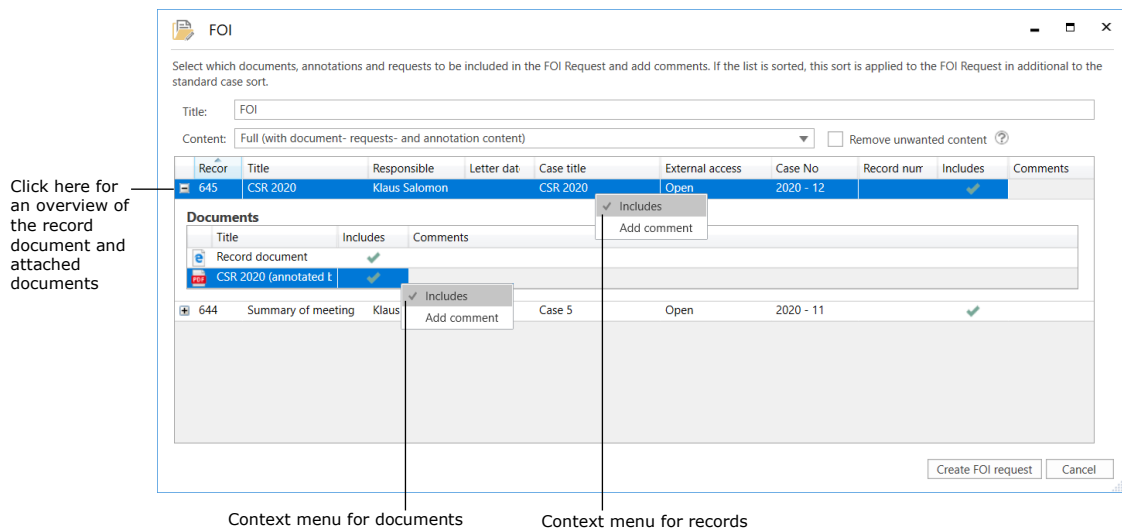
FOI

Select which documents, annotations and requests to be included in the FOI Request and add comments. If the list is sorted, this sort is applied to the FOI Request in additional to the standard case sort.

Title: FOI

Content: Full (with document- requests- and annotation content)

Remove unwanted content

Click here for an overview of the record document and attached documents

| Recor | Title | Responsible | Letter dat | Case title | External access | Case No | Record num | Includes | Comments |
|---|---|---|---|---|---|---|---|---|---|
| 645 | CSR 2020 | Klaus Salomon | | CSR 2020 | Open | 2020 - 12 | | ✓ | |

Includes
Add comment

Documents

| Title | Includes | Comments |
|---|---|---|
| Record document | ✓ | |
| CSR 2020 (annotated t | ✓ | |

Includes
Add comment

| 644 | Summary of meeting | Klaus | | Case 5 | Open | 2020 - 11 | | ✓ | |
|---|---|---|---|---|---|---|---|---|---|

Create FOI request
Cancel

Context menu for documents
Context menu for records